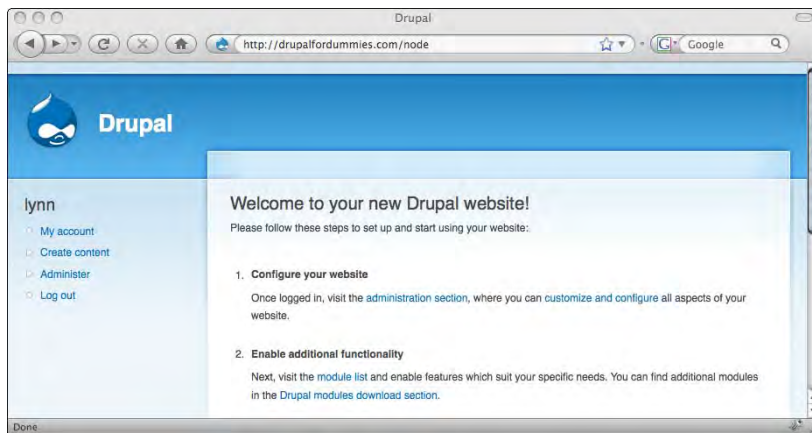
Drupal

http://drupalfordummies.com/node

Google

Drupal

lynn

My account

Create content

Administer

Log out

Welcome to your new Drupal website!

Please follow these steps to set up and start using your website:

1. Configure your website

Once logged in, visit the administration section, where you can customize and configure all aspects of your website.

2. Enable additional functionality

Next, visit the module list and enable features which suit your specific needs. You can find additional modules in the Drupal modules download section.

Done